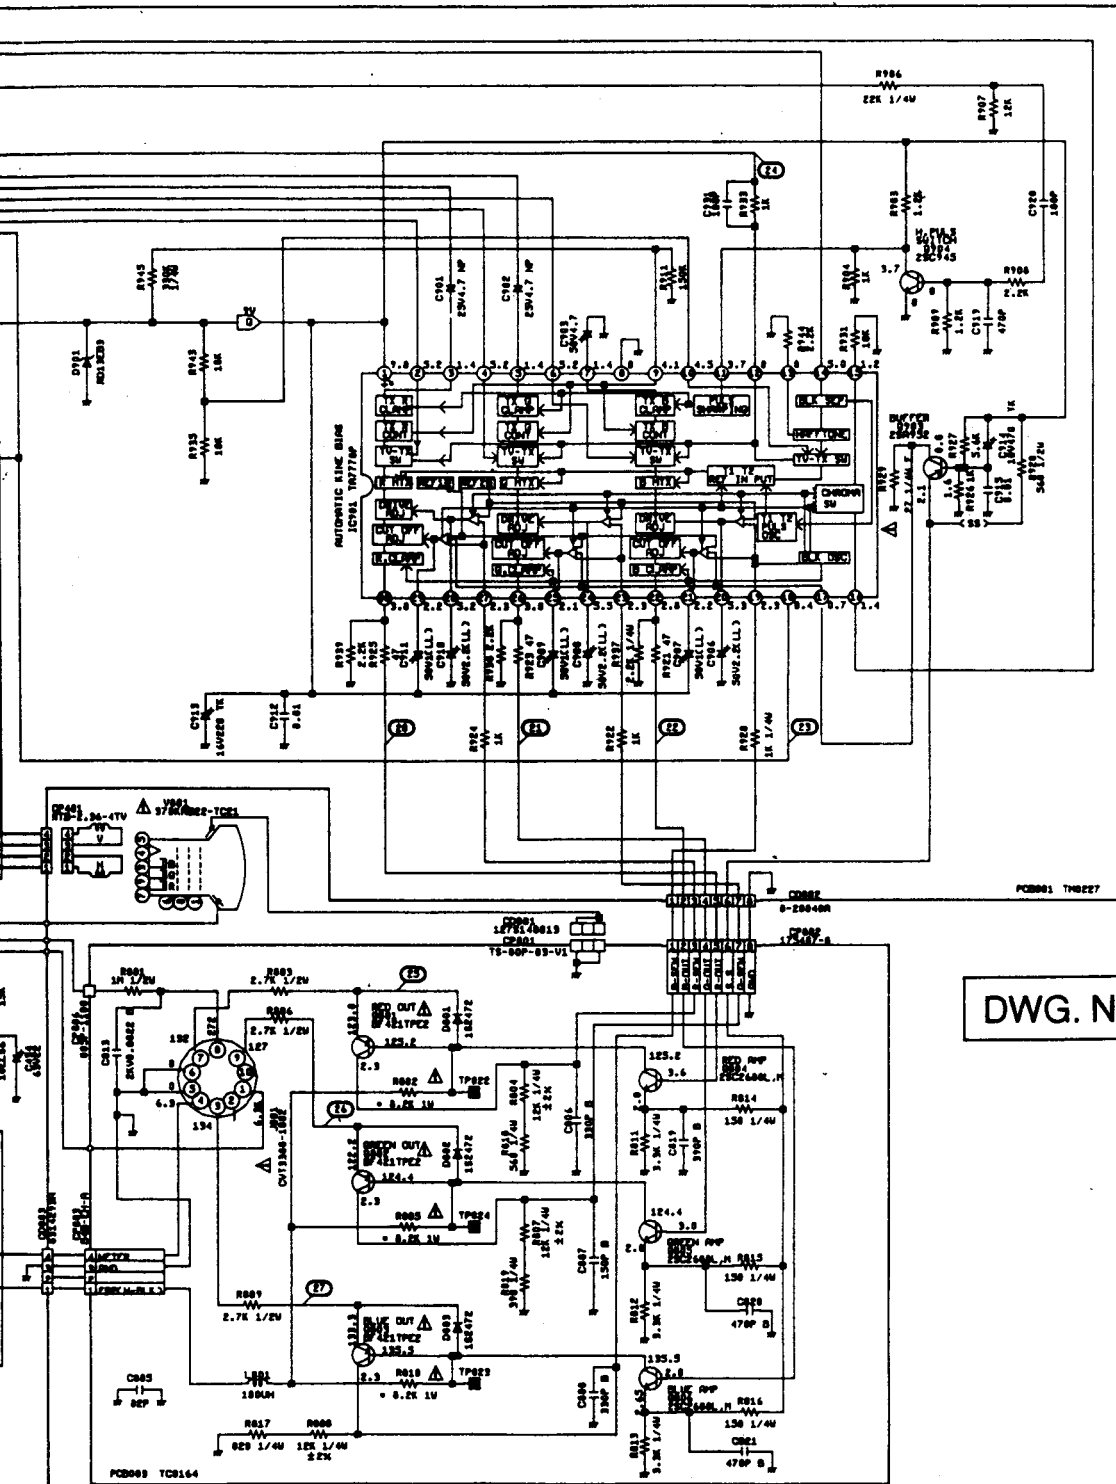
R906
22K 1/4W
R907
12K
R903
1.8K
C720
100P
C716
R933
1K
24
H2 PULS
SWITCH
Q704
2SC945
3.7
R904
1K
R908
2.2K
R945
390K
R909
1.2K
C717
470P
C701
25V4.7 NP
C702
25V4.7 NP
R911
130K
C703
50V4.7
R932
8.2K
R931
10K
9V
D701
RD10EB3
R943
10K
R935
10K
AUTOMATIC KINE BIAS
IC701 TA7730P
BLK DET
HAFF TONE
BUFFER
Q703
2SA562
CHROMA
SW
BLK DET
R927
5.6K
C714
10V470
R926 1K
C715
0.01
R925
56 1/2W
R929
27 1/4W
R939
2.2K
R923
C711
50V1(LL)
C710
50V2.2(LL)
R930
2.2K
R923 47
C709
50V1(LL)
C708
50V2.2(LL)
R937
2.2K 1/4W
R921 47
C707
50V1(LL)
C706
50V2.2(LL)
C713
16V220 TK
C712
0.01
20
R924
1K
21
R922
1K
22
R920
1K 1/4W
23
CP401
RTB-1.36-4TV
V901
370KRB22-TC21
CD802
8-28040R
PCB001 TM8227
CD801
127814B019
CP801
TS-80P-03-V1
CP802
173467-6
DWG. N
R801
1M 1/2W
R803
2.7K 1/2W
25
RED OUT
Q801
BF421TPE2
D401
1S2472
CP806
C813
2KV0.0022 B
R804
2.7K 1/2W
127
123.8
125.2
125.2
RED AMP
Q804
2SC2688L,M
3.6
2.3
R802
8.2K 1W
TP822
R804
12K 1/4W
22K
C806
390P B
2.8
R814
130 1/4W
6.9
134
26
R811
3.9K 1/4W
C819
390P
V801
CVT3340-1002
GREEN OUT
Q802
BF421TPE2
D402
1S2472
122.6
124.4
2.3
R805
8.2K 1W
TP824
R810
560 1/4W
R807
12K 1/4W
22K
C807
150P B
124.4
3.8
2.8
GREEN AMP
Q805
2SC2688L,M
R815
130 1/4W
CD803
CP803
HEATER
GND
FOCUS/BLK
R809
390 1/4W
R812
3.9K 1/4W
C820
470P B
R807
2.7K 1/2W
27
BLUE OUT
Q803
BF421TPE2
D403
1S2472
133.3
135.5
R810
8.2K 1W
TP823
135.5
2.8
BLUE AMP
Q806
2SC2688L,M
R816
130 1/4W
C805
82P
L801
180UH
C808
390P B
R813
3.9K 1/4W
C821
470P B
R817
820 1/4W
R808
12K 1/4W
22K
PCB003 TC8164